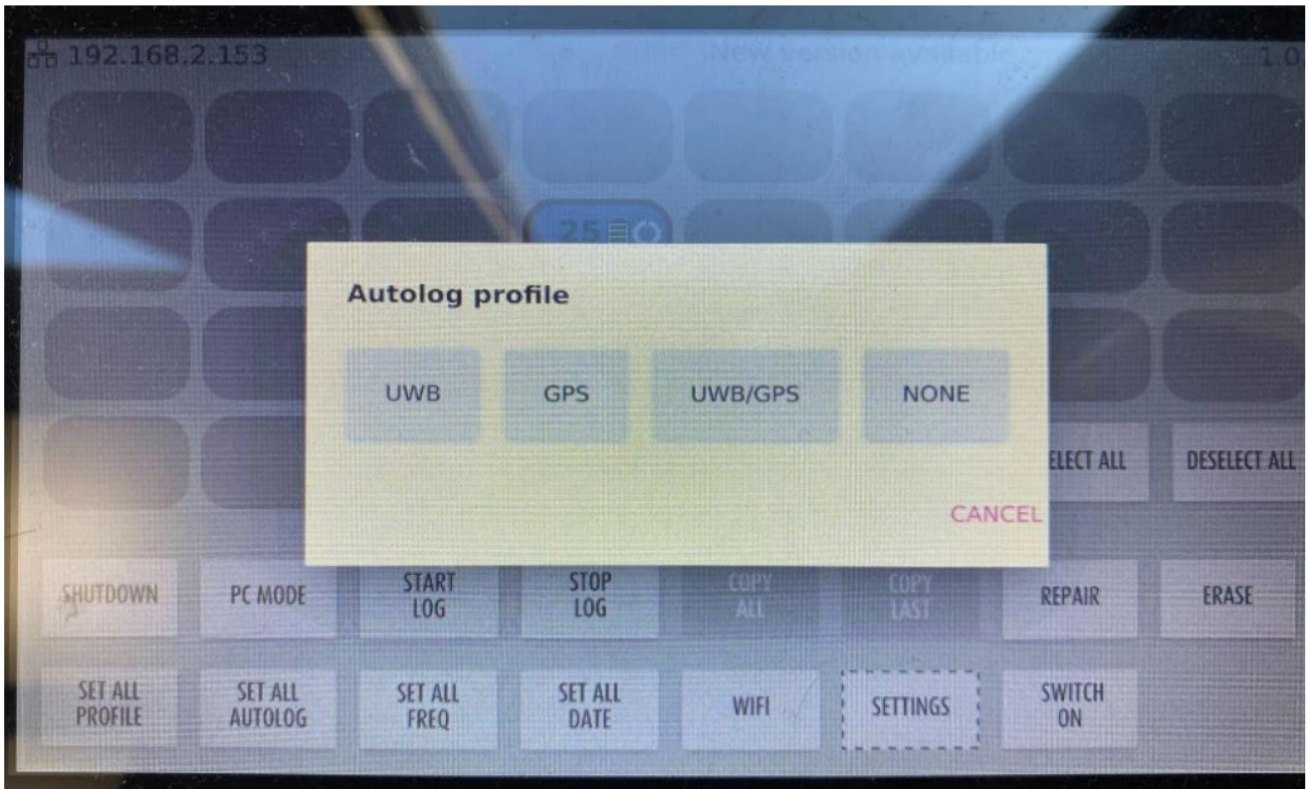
192.168.2.153

New version available

1.0

25

Autolog profile

UWB

GPS

UWB/GPS

NONE

CANCEL

ELECT ALL

DESELECT ALL

SHUTDOWN

PC MODE

START LOG

STOP LOG

COPY ALL

COPY LAST

REPAIR

ERASE

SET ALL PROFILE

SET ALL AUTOLOG

SET ALL FREQ

SET ALL DATE

WIFI

SETTINGS

SWITCH ON